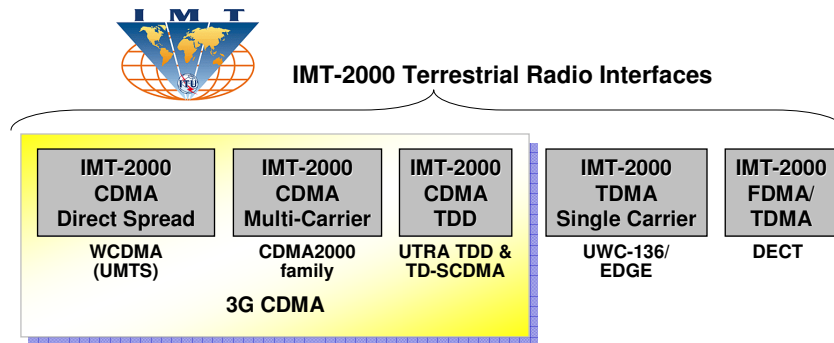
IMT

ITU

IMT-2000 Terrestrial Radio Interfaces

IMT-2000 CDMA Direct Spread

WCDMA (UMTS)

IMT-2000 CDMA Multi-Carrier

CDMA2000 family

IMT-2000 CDMA TDD

UTRA TDD & TD-SCDMA

3G CDMA

IMT-2000 TDMA Single Carrier

UWC-136/ EDGE

IMT-2000 FDMA/ TDMA

DECT